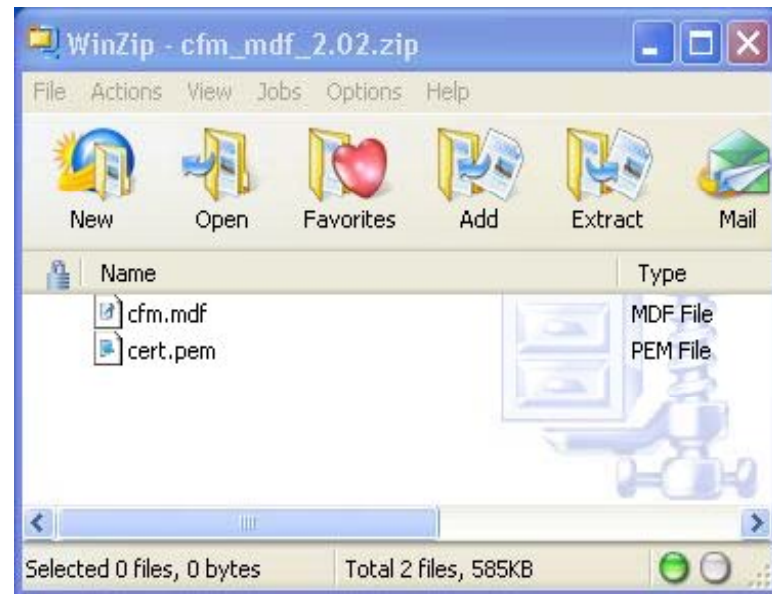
WinZip - cfm_mdf_2.02.zip

File Actions View Jobs Options Help

New Open Favorites Add Extract Mail

| Name | Type |
|---|---|
| cfm.mdf | MDF File |
| cert.pem | PEM File |

Selected 0 files, 0 bytes Total 2 files, 585KB